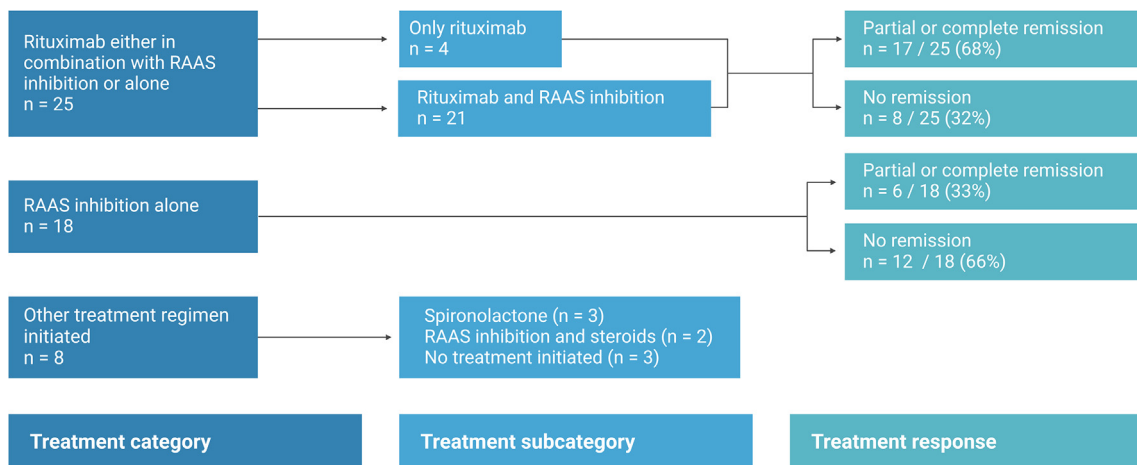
Rituximab either in combination with RAAS inhibition or alone
n = 25

Only rituximab
n = 4

Rituximab and RAAS inhibition
n = 21

Partial or complete remission
n = 17 / 25 (68%)

No remission
n = 8 / 25 (32%)

RAAS inhibition alone
n = 18

Partial or complete remission
n = 6 / 18 (33%)

No remission
n = 12 / 18 (66%)

Other treatment regimen initiated
n = 8

Spironolactone (n = 3)
RAAS inhibition and steroids (n = 2)
No treatment initiated (n = 3)

Treatment category

Treatment subcategory

Treatment response